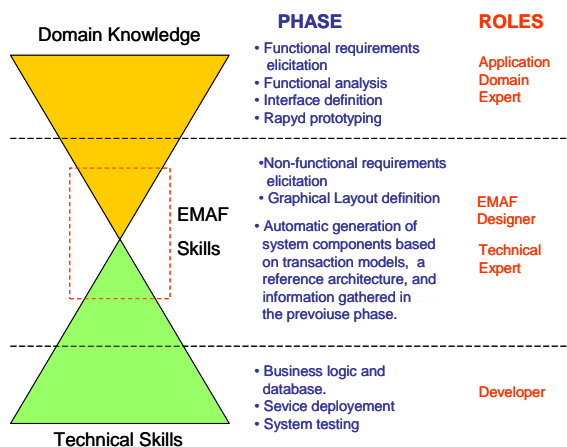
Domain Knowledge

PHASE

ROLES

• Functional requirements elicitation
• Functional analysis
• Interface definition
• Rapyd prototyping

Application Domain Expert

EMAF

Skills

•Non-functional requirements elicitation
• Graphical Layout definition

• Automatic generation of system components based on transaction models, a reference architecture, and information gathered in the prevoiuse phase.

EMAF Designer

Technical Expert

• Business logic and database.
• Sevice deployement
• System testing

Developer

Technical Skills